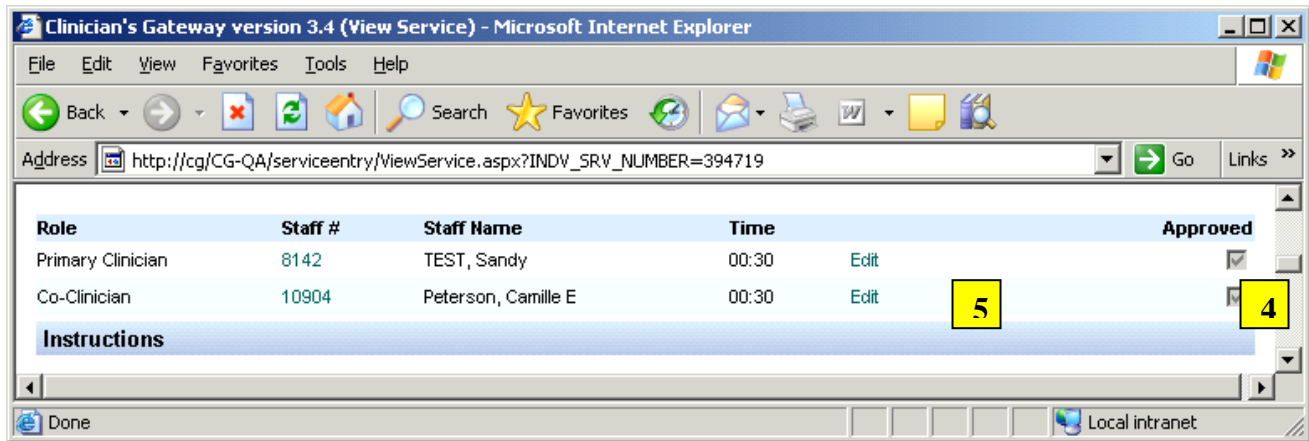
Clinician's Gateway version 3.4 (View Service) - Microsoft Internet Explorer

File Edit View Favorites Tools Help

Back Search Favorites

Address http://cg/CG-QA/serviceentry/ViewService.aspx?INDV_SRV_NUMBER=394719 Go Links

| Role | Staff # | Staff Name | Time | | Approved |
|---|---|---|---|---|---|
| Primary Clinician | 8142 | TEST, Sandy | 00:30 | Edit | |
| Co-Clinician | 10904 | Peterson, Camille E | 00:30 | Edit | |

5

4

Instructions

Done

Local intranet